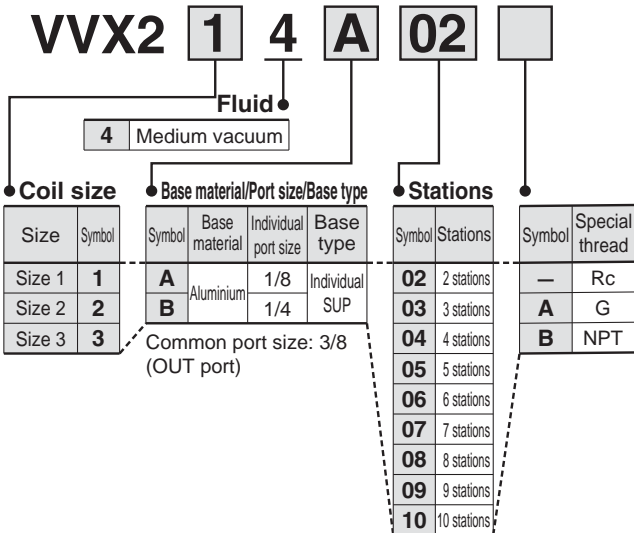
VVX2 1 4 A 02

Fluid

| 4 | Medium vacuum |
|---|---|

Coil size

| Size | Symbol |
|---|---|
| Size 1 | 1 |
| Size 2 | 2 |
| Size 3 | 3 |

Base material/Port size/Base type

| Symbol | Base material | Individual port size | Base type |
|---|---|---|---|
| A | Aluminium | 1/8 | Individual SUP |
| B | Aluminium | 1/4 | Individual SUP |

Common port size: 3/8 (OUT port)

Stations

| Symbol | Stations |
|---|---|
| 02 | 2 stations |
| 03 | 3 stations |
| 04 | 4 stations |
| 05 | 5 stations |
| 06 | 6 stations |
| 07 | 7 stations |
| 08 | 8 stations |
| 09 | 9 stations |
| 10 | 10 stations |

| Symbol | Special thread |
|---|---|
| — | Rc |
| A | G |
| B | NPT |